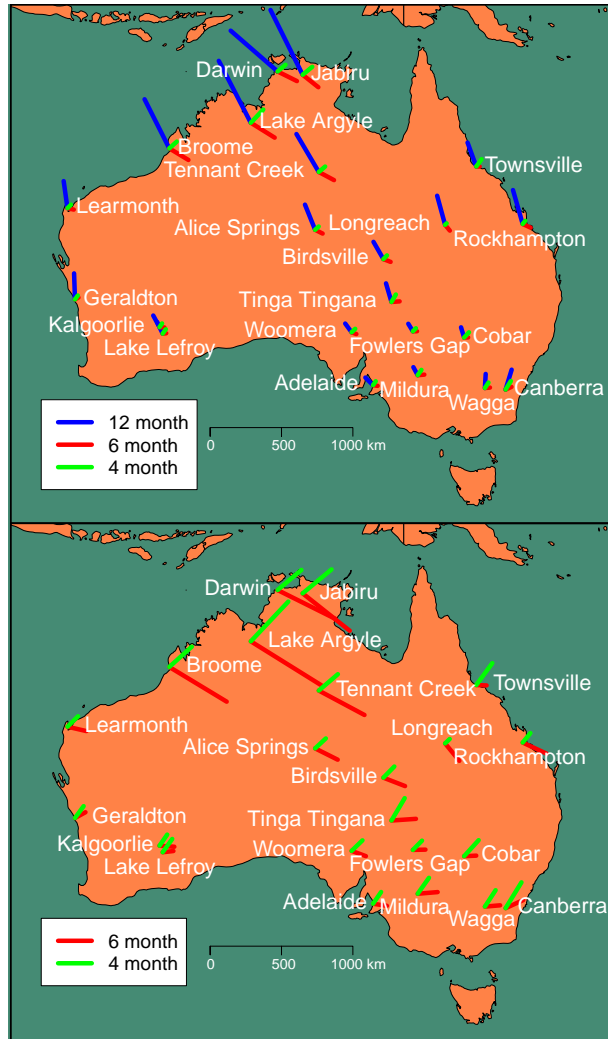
Darwin
Jabiru
Lake Argyle
Broome
Tennant Creek
Townsville
Learmonth
Alice Springs
Longreach
Rockhampton
Birdsville
Geraldton
Tinga Tingana
Kalgoorlie
Woomera
Cobar
Lake Lefroy
Fowlers Gap
Adelaide
Mildura
Canberra
Wagga

12 month
6 month
4 month

0 500 1000 km

Darwin
Jabiru
Lake Argyle
Broome
Tennant Creek
Townsville
Learmonth
Longreach
Alice Springs
Rockhampton
Birdsville
Geraldton
Tinga Tingana
Kalgoorlie
Woomera
Cobar
Lake Lefroy
Fowlers Gap
Adelaide
Mildura
Canberra
Wagga

6 month
4 month

0 500 1000 km